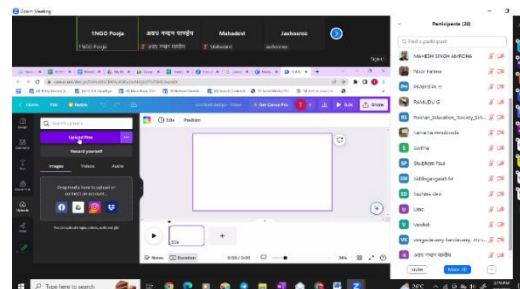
Zoom Meeting

1NGO Pooja
अवध नन्दन पाण्डेय
Mahadevi
Jashoreo

1NGO Pooja
अवध नन्दन पाण्डेय
Mahadevi
Jashoreo

Participants (38)

Find a participant

MAHESH SINGH AMROHA
Noor fatima
PRAVEEN K
RAMUDU G
Roshan_Education_Society_Sth...
Samatha Handiyada
Sadhna
Shubham Paul
Siddhganga M
Sachara devi
UISC
Vaishali
Vengadasamy Kandasamy, PEV...
अवध नन्दन पाण्डेय

Invite
Mute All

Home
File
Resize

Search uploads

Upload files
Record yourself

Images
Videos
Audio

Drag media here to upload or connect an account...

You can also edit images, videos and gifs

Share

5.0s
Position

Notes
Duration

Type here to search